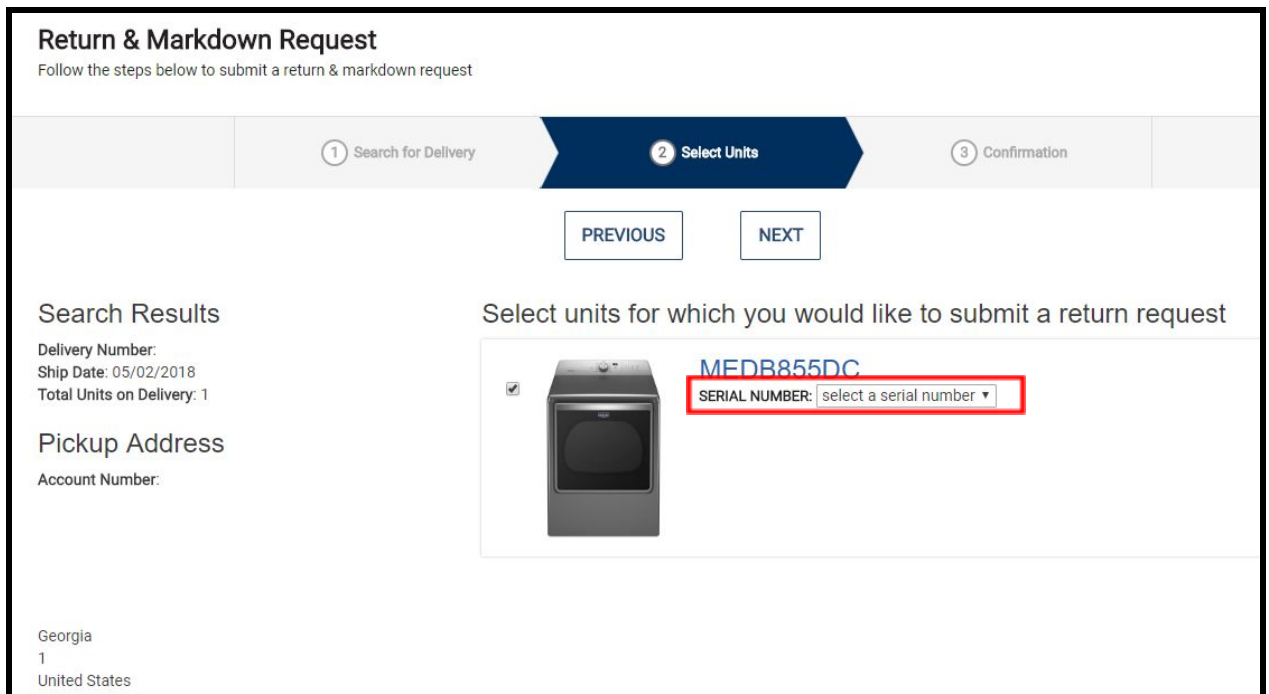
Return & Markdown Request
Follow the steps below to submit a return & markdown request

1 Search for Delivery

2 Select Units

3 Confirmation

PREVIOUS

NEXT

Search Results
Delivery Number:
Ship Date: 05/02/2018
Total Units on Delivery: 1

Pickup Address
Account Number:

Georgia
1
United States

Select units for which you would like to submit a return request

MEDB855DC
SERIAL NUMBER: select a serial number ▾